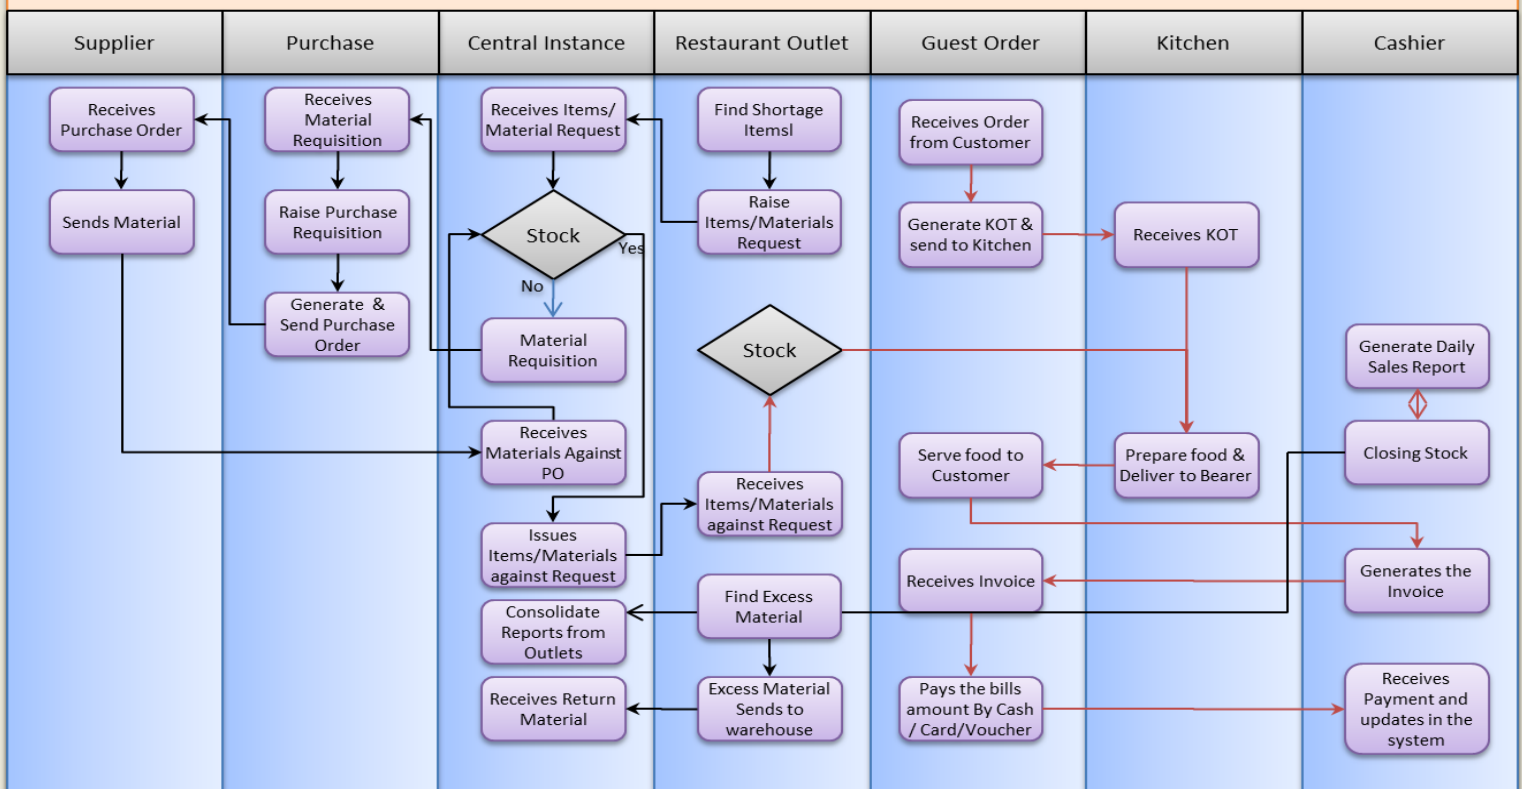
Supplier

Purchase

Central Instance

Restaurant Outlet

Guest Order

Kitchen

Cashier

Receives Purchase Order

Sends Material

Receives Material Requisition

Raise Purchase Requisition

Generate & Send Purchase Order

Receives Items/ Material Request

Stock

Yes

No

Material Requisition

Receives Materials Against PO

Issues Items/Materials against Request

Consolidate Reports from Outlets

Receives Return Material

Find Shortage Itemsl

Raise Items/Materials Request

Stock

Receives Items/Materials against Request

Find Excess Material

Excess Material Sends to warehouse

Receives Order from Customer

Generate KOT & send to Kitchen

Serve food to Customer

Receives Invoice

Pays the bills amount By Cash / Card/Voucher

Receives KOT

Prepare food & Deliver to Bearer

Generate Daily Sales Report

Closing Stock

Generates the Invoice

Receives Payment and updates in the system